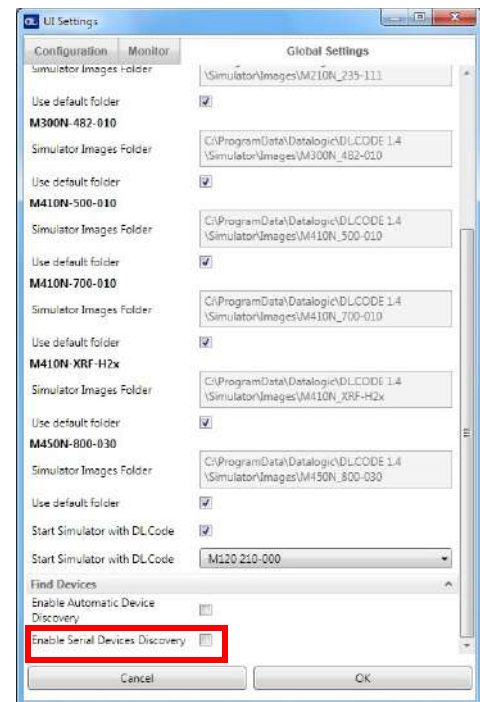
UI Settings

Configuration | Monitor | Global Settings

Simulator Images Folder | \Simulator\Images\M210N_235-111

Use default folder

M300N-482-010

Simulator Images Folder | C:\ProgramData\Datalogic\DL.CODE 1.4 \Simulator\Images\M300N_482-010

Use default folder

M410N-500-010

Simulator Images Folder | C:\ProgramData\Datalogic\DL.CODE 1.4 \Simulator\Images\M410N_500-010

Use default folder

M410N-700-010

Simulator Images Folder | C:\ProgramData\Datalogic\DL.CODE 1.4 \Simulator\Images\M410N_700-010

Use default folder

M410N-XRF-H2x

Simulator Images Folder | C:\ProgramData\Datalogic\DL.CODE 1.4 \Simulator\Images\M410N_XRF-H2x

Use default folder

M450N-800-030

Simulator Images Folder | C:\ProgramData\Datalogic\DL.CODE 1.4 \Simulator\Images\M450N_800-030

Use default folder

Start Simulator with DL.Code

Start Simulator with DL.Code | M120 210-000

Find Devices

Enable Automatic Device Discovery

Enable Serial Devices Discovery

Cancel | OK